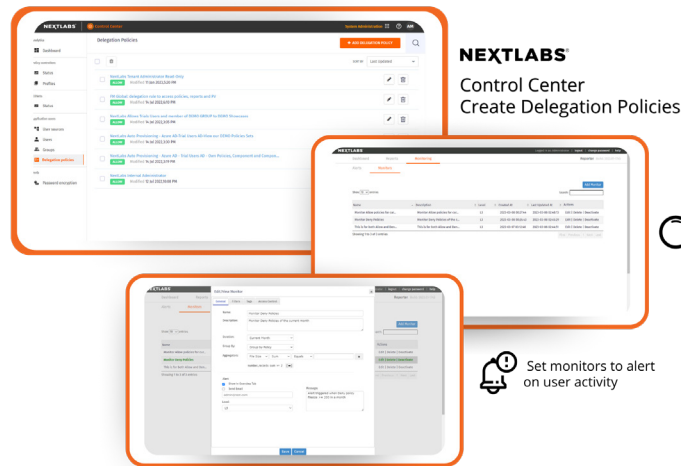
NEXTLABS®

Control Center
Create Delegation Policies

Set monitors to alert on user activity

NEXTLABS
Control Center

Delegation Policies

+ ADD DELEGATION POLICY

Dashboard
Alerts
Profiles
Status
User sources
Users
Groups
Delegation policies
Password encryption

SORT BY
Last Updated

NextLabs Tenant Administrator Read-Only
Modified Fri Jul 2021 3:00 PM

PM Global delegation role to access policies, reports and PV
Modified Fri Jul 2021 4:00 PM

NextLabs Auto Provisioning
Modified Fri Jul 2021 3:00 PM

NextLabs Auto Provisioning
Modified Fri Jul 2021 3:00 PM

NextLabs Internet Administrator
Modified Fri Jul 2021 3:00 PM

NEXTLABS
Dashboard
Reports
Monitoring
Alerts
Monitors
Add Monitor
Show 10 entries
Search:
Name
Description
Level
Created At
Last Updated At
Actions
Edit | Delete | Deactivate
Edit | Delete | Deactivate
Edit | Delete | Deactivate
Showing 1 to 3 of 3 entries

Edit Show Monitor
General
Criteria
Tags
Version Control
Name
Description
Severity
Group by
Aggregation
Alert
Message
Save
Cancel
Add Monitor
Actions
Edit | Delete | Deactivate
Edit | Delete | Deactivate
Edit | Delete | Deactivate
Showing 1 to 3 of 3 entries